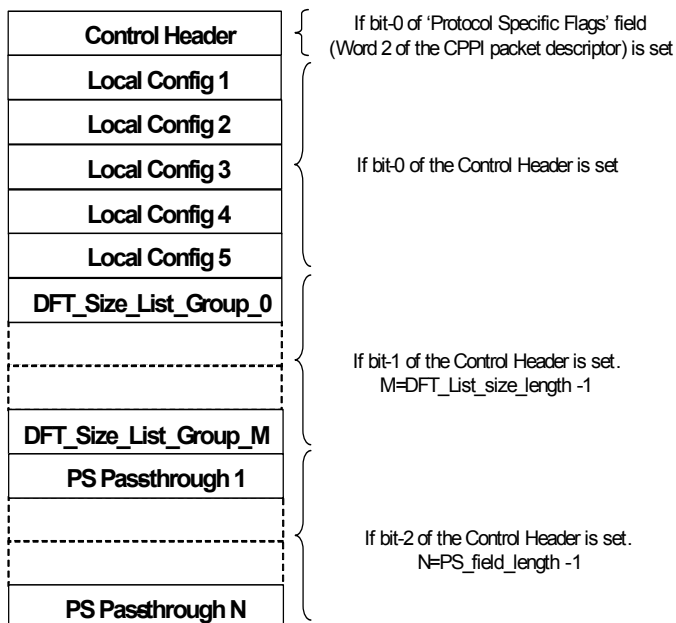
Control Header

Local Config 1

Local Config 2

Local Config 3

Local Config 4

Local Config 5

DFT_Size_List_Group_0

DFT_Size_List_Group_M

PS Passthrough 1

PS Passthrough N

If bit-0 of 'Protocol Specific Flags' field (Word 2 of the CPPI packet descriptor) is set

If bit-0 of the Control Header is set

If bit-1 of the Control Header is set. M=DFT_List_size_length -1

If bit-2 of the Control Header is set. N=PS_field_length -1